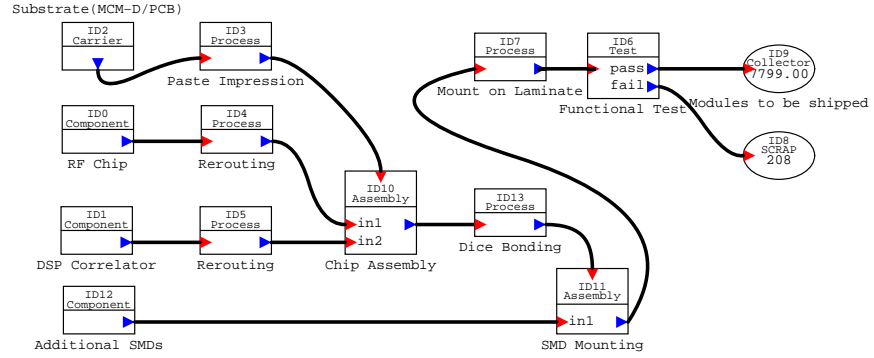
Substrate(MCM-D/PCB)

ID2
Carrier

ID3
Process

Paste Impression

ID7
Process

Mount on Laminate

ID6
Test

pass

fail

Functional Test

ID9
Collector
7799.00

Modules to be shipped

ID8
SCRAP
208

ID0
Component

RF Chip

ID4
Process

Rerouting

ID10
Assembly

in1

in2

Chip Assembly

ID13
Process

Dice Bonding

ID1
Component

DSP Correlator

ID5
Process

Rerouting

ID12
Component

Additional SMDs

ID11
Assembly

in1

SMD Mounting